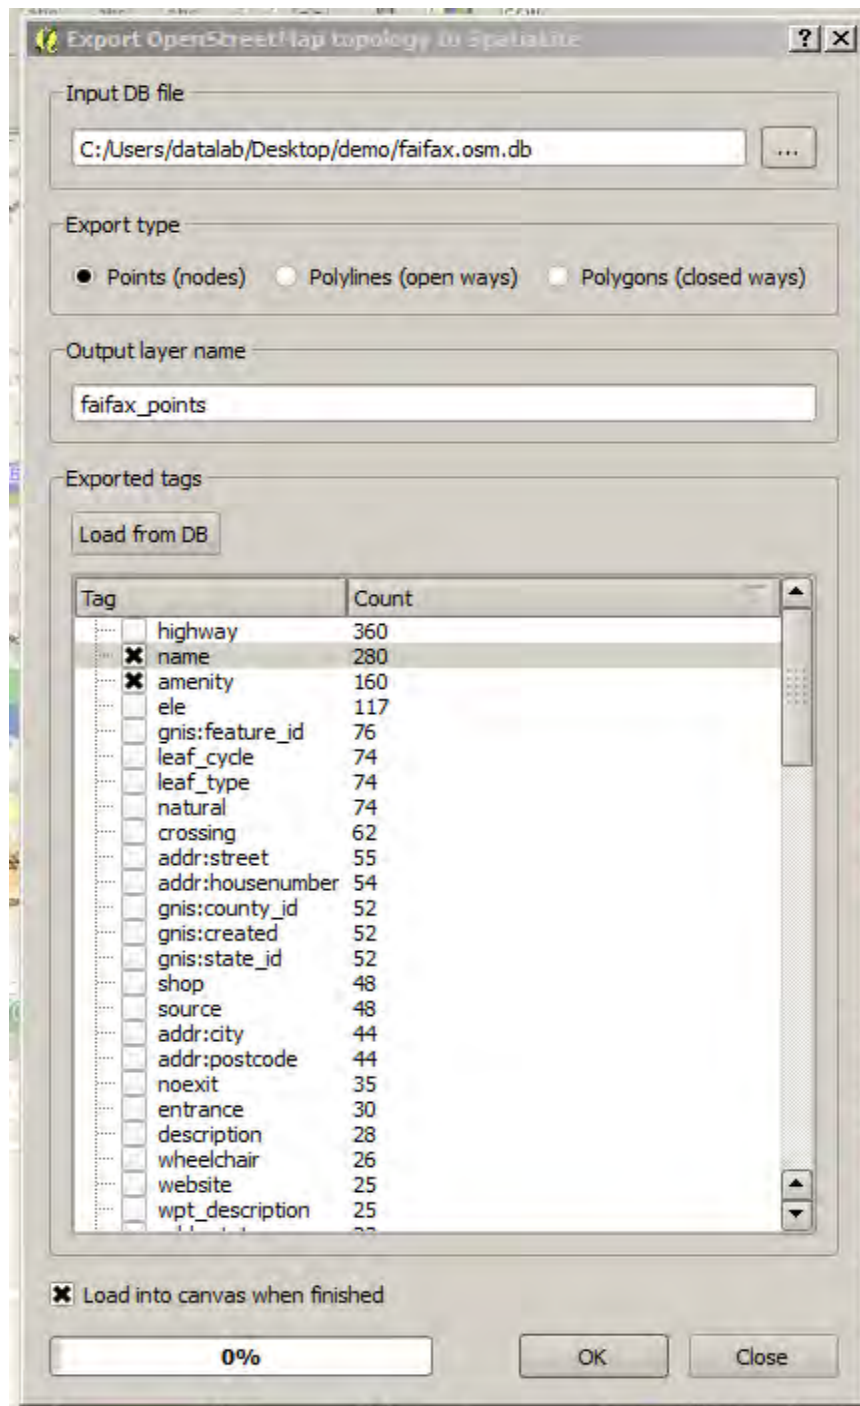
Export OpenStreetMap topology to SpatiaLite

?
X

Input DB file

C:/Users/datalab/Desktop/demo/faifax.osm.db

...

Export type

Points (nodes)
Polylines (open ways)
Polygons (closed ways)

Output layer name

faifax_points

Exported tags

Load from DB

| Tag | Count |
|---|---|
| highway | 360 |
| name | 280 |
| amenity | 160 |
| ele | 117 |
| gnis:feature_id | 76 |
| leaf_cycle | 74 |
| leaf_type | 74 |
| natural | 74 |
| crossing | 62 |
| addr:street | 55 |
| addr:housenumber | 54 |
| gnis:county_id | 52 |
| gnis:created | 52 |
| gnis:state_id | 52 |
| shop | 48 |
| source | 48 |
| addr:city | 44 |
| addr:postcode | 44 |
| noexit | 35 |
| entrance | 30 |
| description | 28 |
| wheelchair | 26 |
| website | 25 |
| wpt_description | 25 |
| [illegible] | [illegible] |

Load into canvas when finished

0%

OK

Close